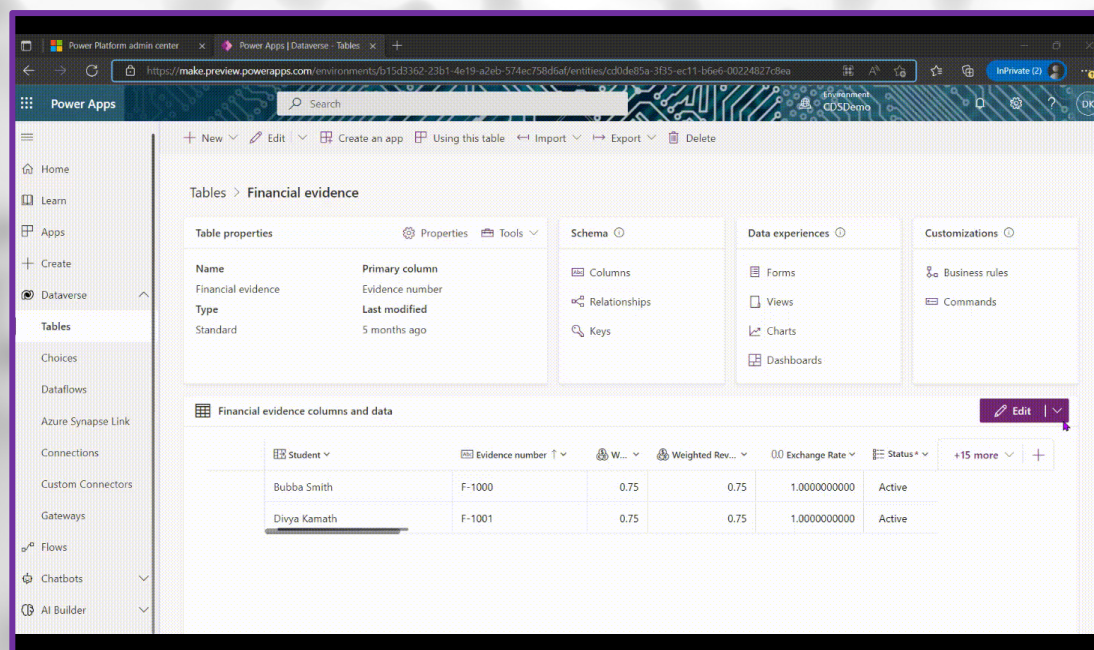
Power Platform admin center | Power Apps | Dataverse - Tables

https://make.preview.powerapps.com/environments/b15d3362-23b1-4e19-a2eb-574ec758d6af/entities/cd0de85a-3f35-ec11-b6e6-00224827c8ea

InPrivate (2)

Power Apps

Search

Environment
CDSDemo

DK

+ New | Edit | Create an app | Using this table | Import | Export | Delete

Home
Learn
Apps
Create
Dataverse
Tables
Choices
Dataflows
Azure Synapse Link
Connections
Custom Connectors
Gateways
Flows
Chatbots
AI Builder

Tables > Financial evidence

Table properties

Properties | Tools

Name
Financial evidence
Type
Standard

Primary column
Evidence number
Last modified
5 months ago

Schema
Columns
Relationships
Keys

Data experiences
Forms
Views
Charts
Dashboards

Customizations
Business rules
Commands

Financial evidence columns and data

Edit

| Student | Evidence number ↑ | W... | Weighted Rev... | Exchange Rate | Status * | +15 more |
|---|---|---|---|---|---|---|
| Bubba Smith | F-1000 | 0.75 | 0.75 | 1.0000000000 | Active | |
| Divya Kamath | F-1001 | 0.75 | 0.75 | 1.0000000000 | Active | |